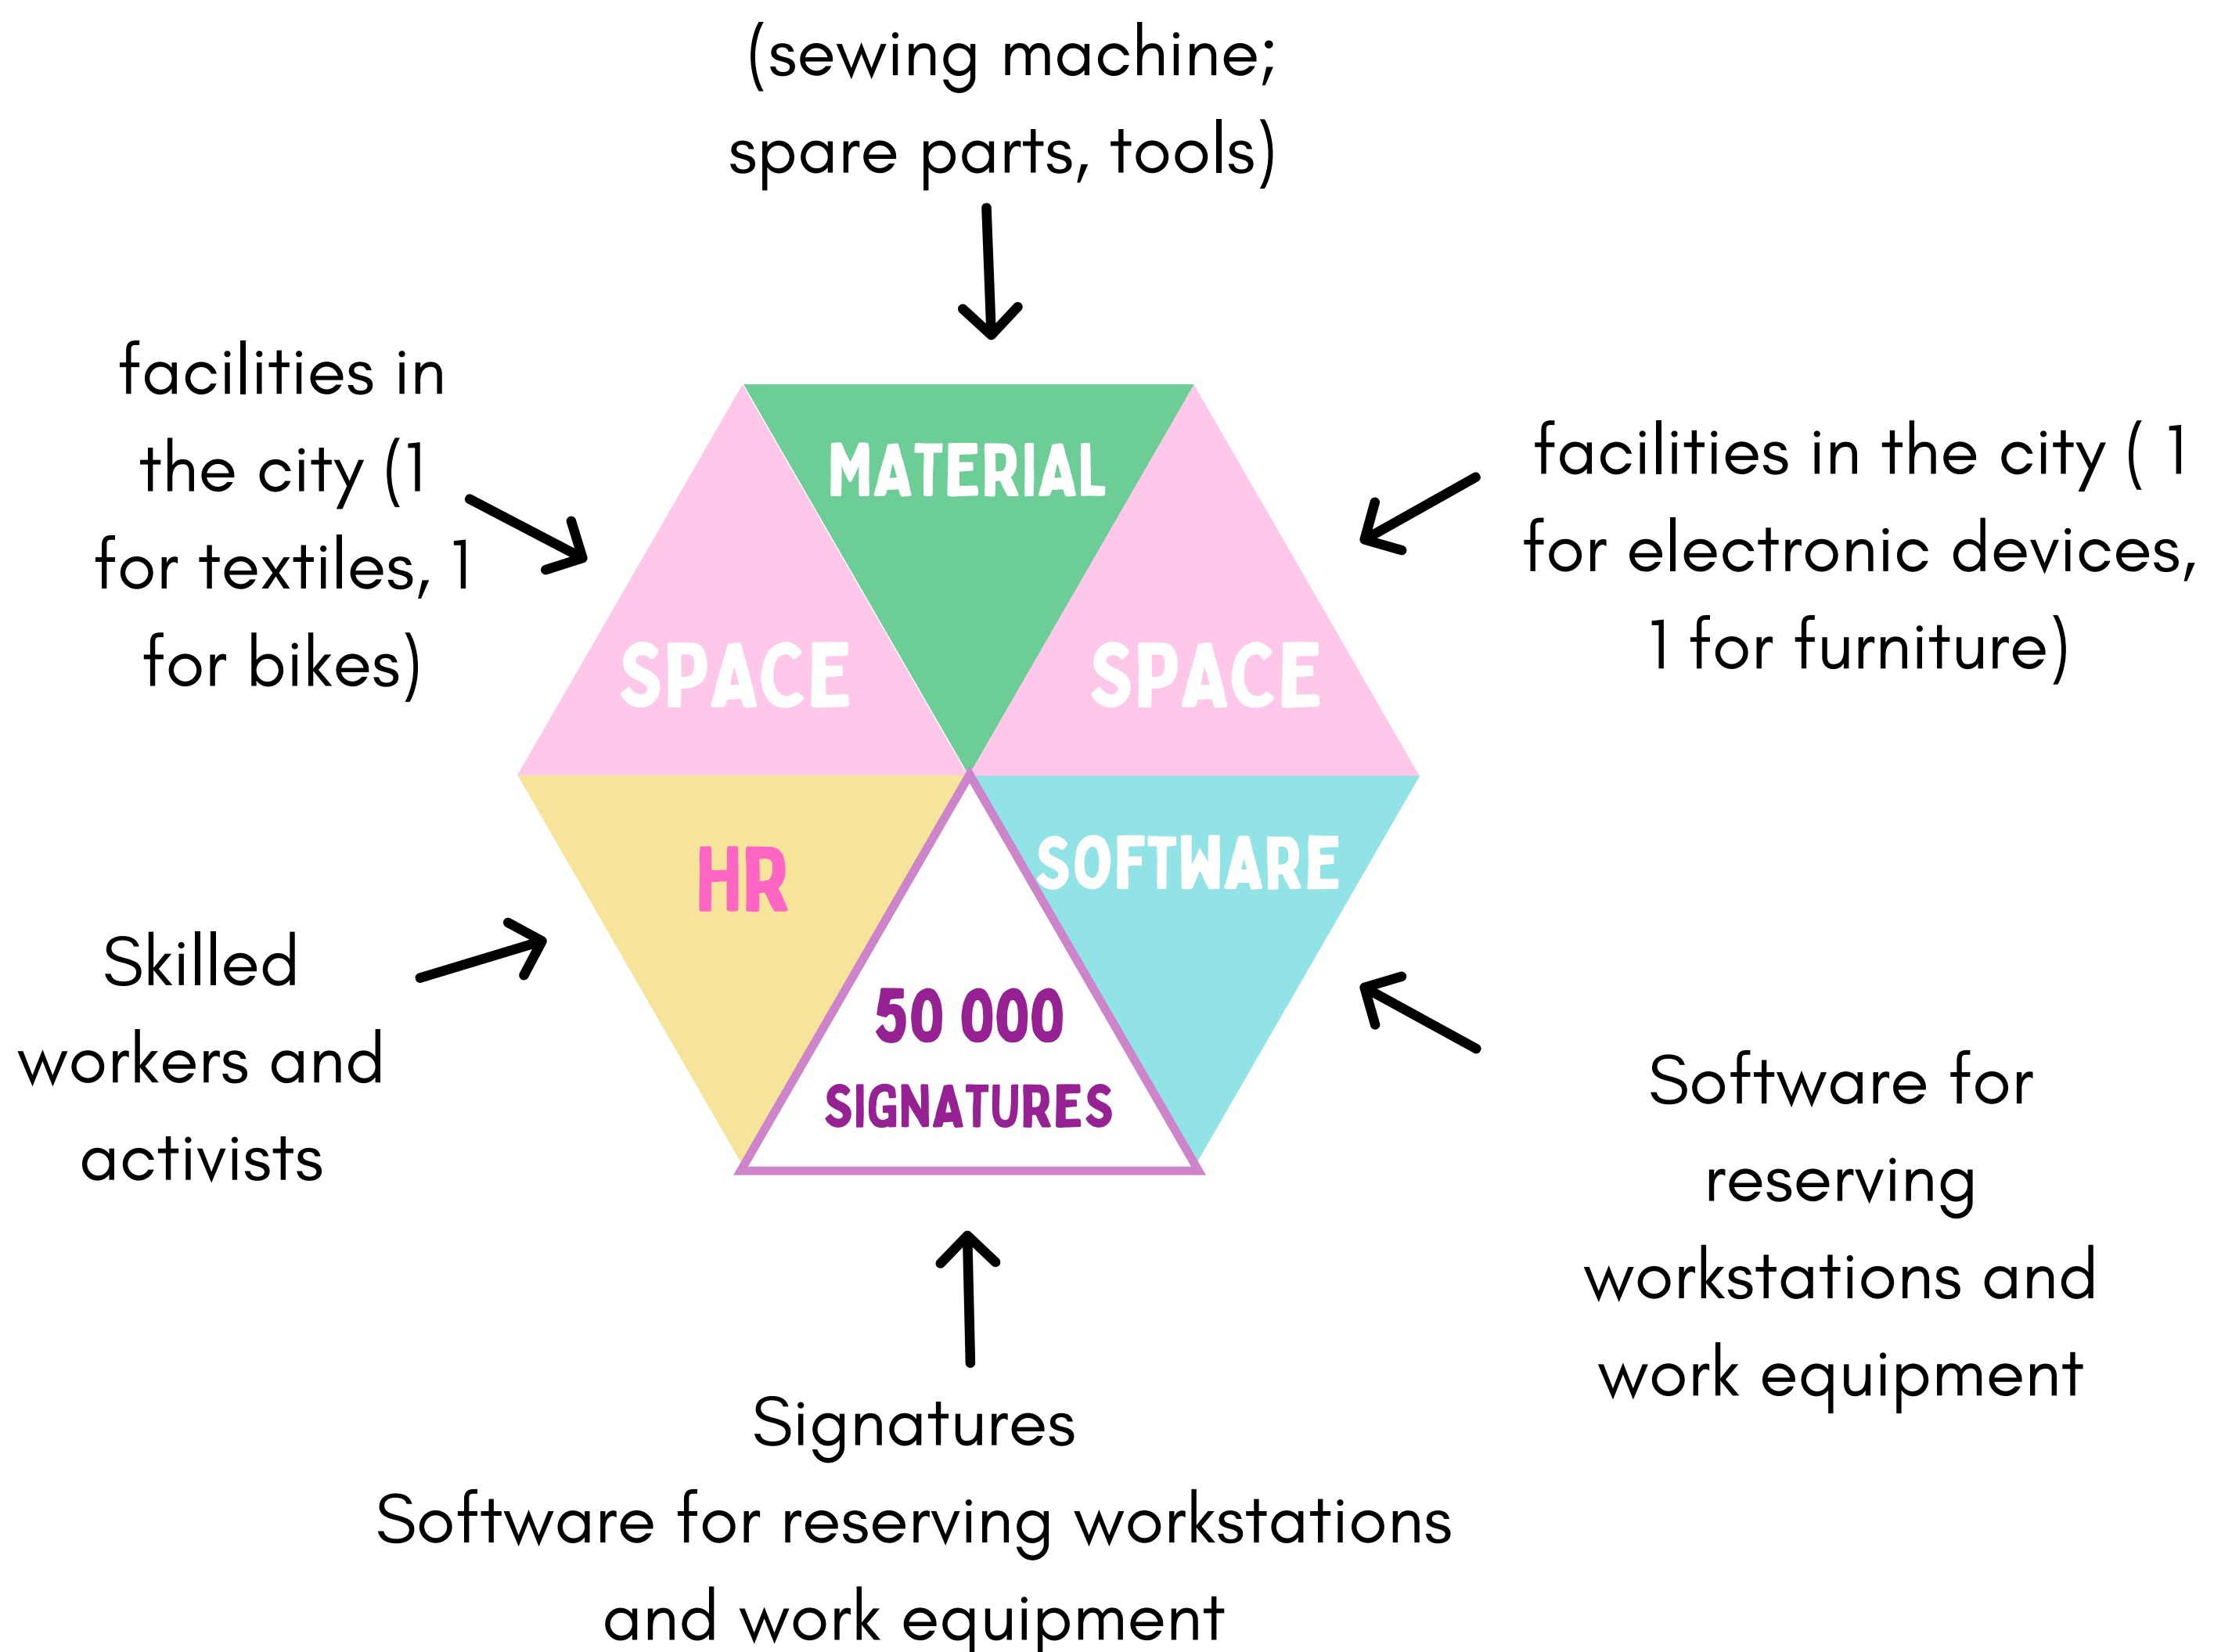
(sewing machine; spare parts, tools)

facilities in the city (1 for textiles, 1 for bikes)

MATERIAL

facilities in the city ( 1 for electronic devices, 1 for furniture)

SPACE

SPACE

HR

SOFTWARE

Skilled workers and activists

50 000 SIGNATURES

Software for reserving workstations and work equipment

Signatures
Software for reserving workstations and work equipment